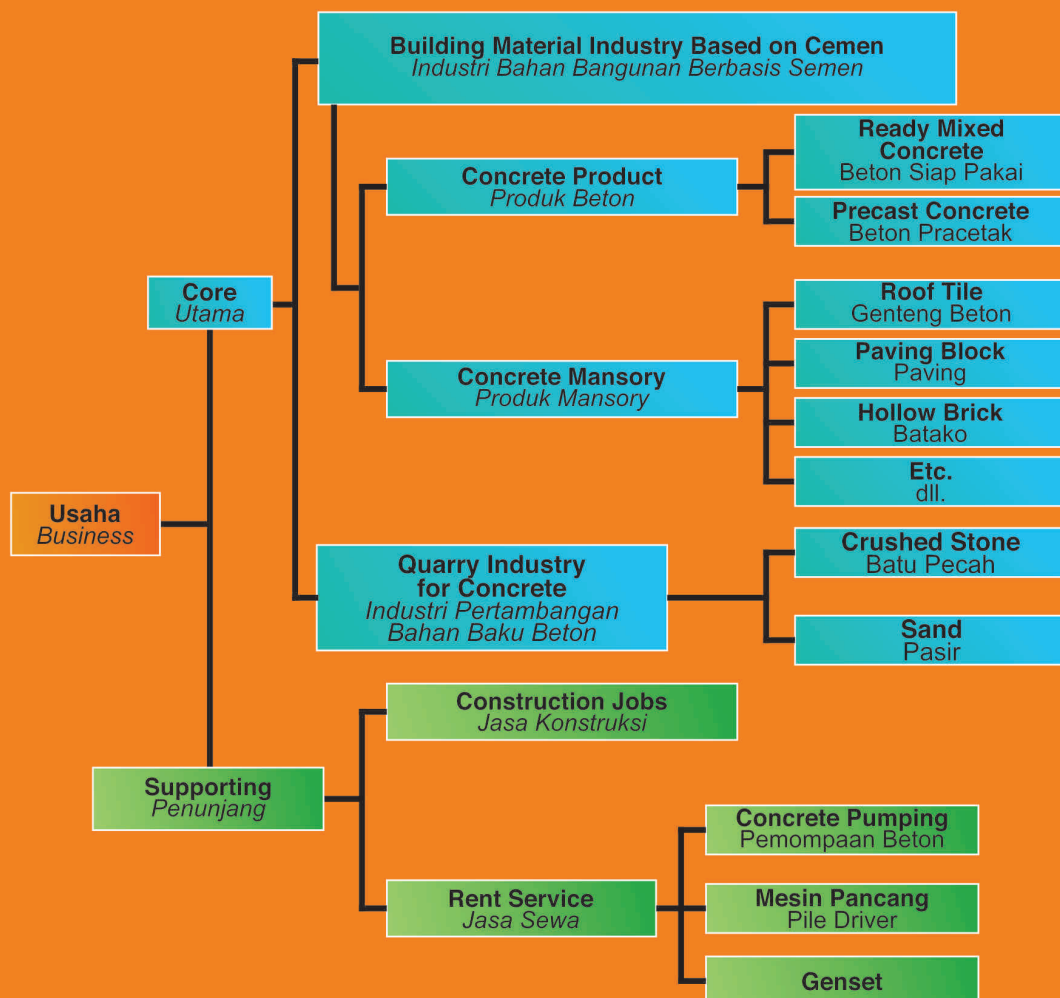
Building Material Industry Based on Cemen
Industri Bahan Bangunan Berbasis Semen

Concrete Product
Produk Beton

Ready Mixed Concrete
Beton Siap Pakai

Precast Concrete
Beton Pracetak

Core
Utama

Roof Tile
Genteng Beton

Paving Block
Paving

Concrete Mansory
Produk Mansory

Hollow Brick
Batako

Etc.
dll.

Usaha
Business

Quarry Industry for Concrete
Industri Pertambangan Bahan Baku Beton

Crushed Stone
Batu Pecah

Sand
Pasir

Construction Jobs
Jasa Konstruksi

Supporting
Penunjang

Concrete Pumping
Pemompaan Beton

Rent Service
Jasa Sewa

Mesin Pancang
Pile Driver

Genset